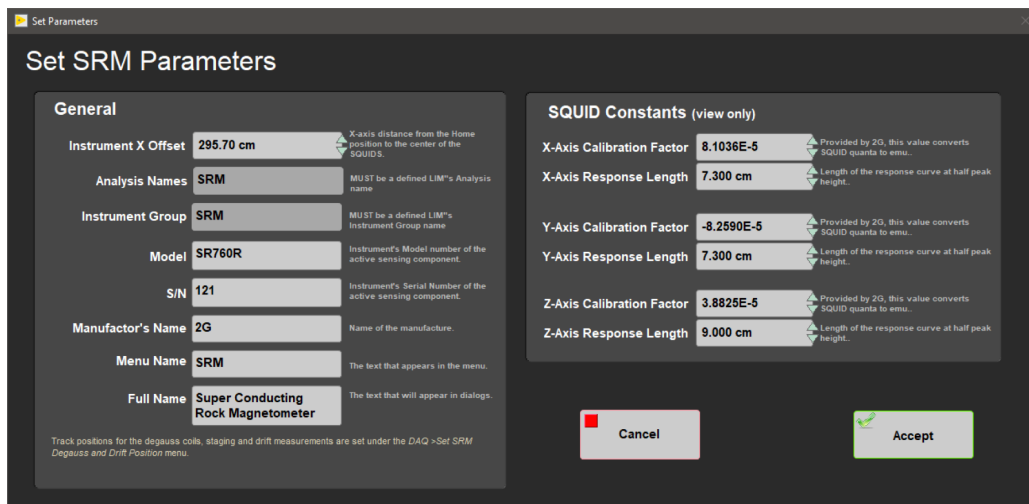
Set Parameters

Set SRM Parameters

General

Instrument X Offset 295.70 cm
X-axis distance from the Home position to the center of the SQUIDS.

Analysis Names SRM
MUST be a defined LIM"s Analysis name

Instrument Group SRM
MUST be a defined LIM"s Instrument Group name

Model SR760R
Instrument's Model number of the active sensing component.

S/N 121
Instrument's Serial Number of the active sensing component.

Manufactor's Name 2G
Name of the manufacture.

Menu Name SRM
The text that appears in the menu.

Full Name Super Conducting Rock Magnetometer
The text that will appear in dialogs.

Track positions for the degauss coils, staging and drift measurements are set under the DAQ >Set SRM Degauss and Drift Position menu.

SQUID Constants (view only)

X-Axis Calibration Factor 8.1036E-5
Provided by 2G, this value converts SQUID quanta to emu..

X-Axis Response Length 7.300 cm
Length of the response curve at half peak height..

Y-Axis Calibration Factor -8.2590E-5
Provided by 2G, this value converts SQUID quanta to emu..

Y-Axis Response Length 7.300 cm
Length of the response curve at half peak height..

Z-Axis Calibration Factor 3.8825E-5
Provided by 2G, this value converts SQUID quanta to emu..

Z-Axis Response Length 9.000 cm
Length of the response curve at half peak height..

Cancel

Accept